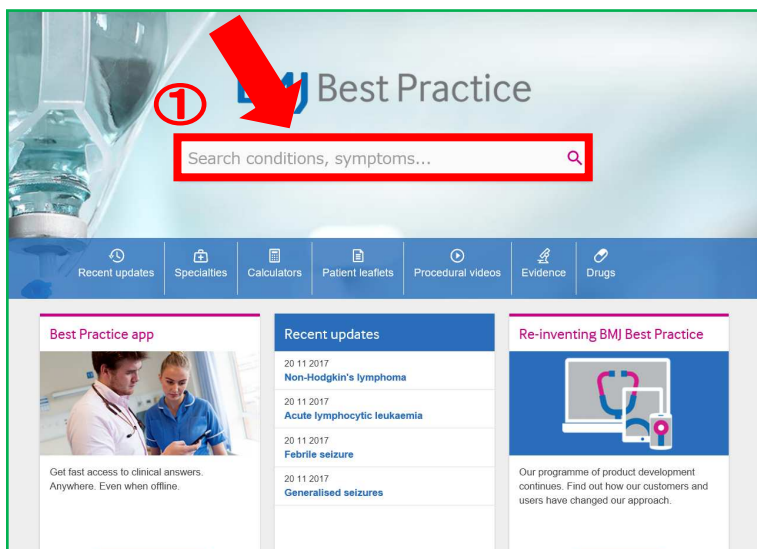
①

BMJ Best Practice

Search conditions, symptoms...

Recent updates
Specialties
Calculators
Patient leaflets
Procedural videos
Evidence
Drugs

Best Practice app

Get fast access to clinical answers. Anywhere. Even when offline.

Recent updates

20 11 2017
Non-Hodgkin's lymphoma

20 11 2017
Acute lymphocytic leukaemia

20 11 2017
Febrile seizure

20 11 2017
Generalised seizures

Re-inventing BMJ Best Practice

Our programme of product development continues. Find out how our customers and users have changed our approach.